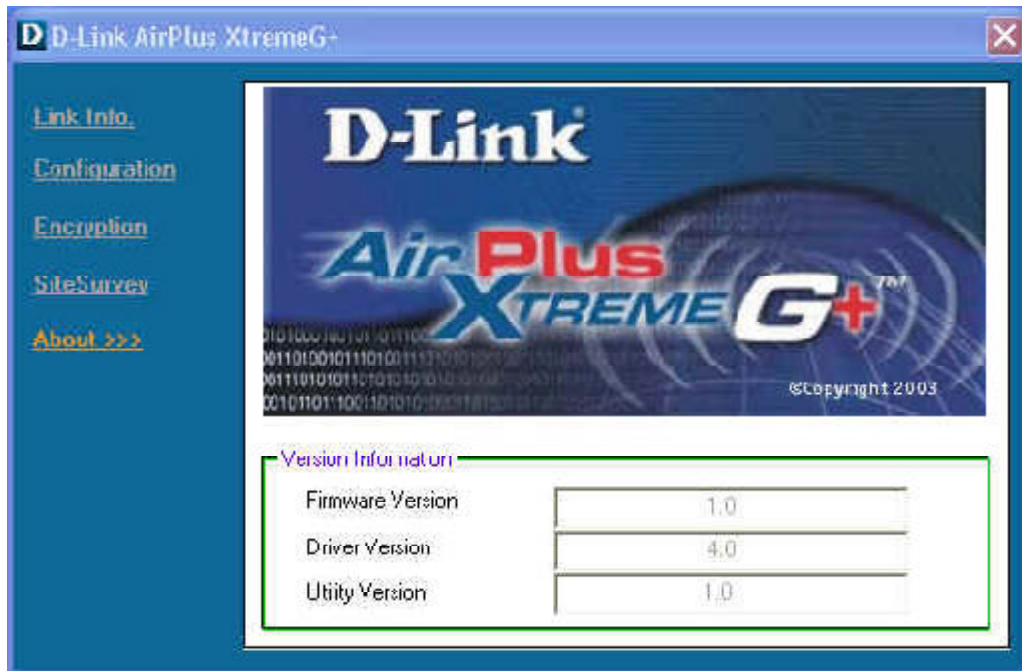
D D-Link AirPlus XtremeG+

Link Info.

Configuration

Encryption

SiteSurvey

About >>>

D-Link

AirPlus XTREME G+ TM

©Copyright 2003

Version Information

| | |
|---|---|
| Firmware Version | 1.0 |
| Driver Version | 4.0 |
| Utility Version | 1.0 |